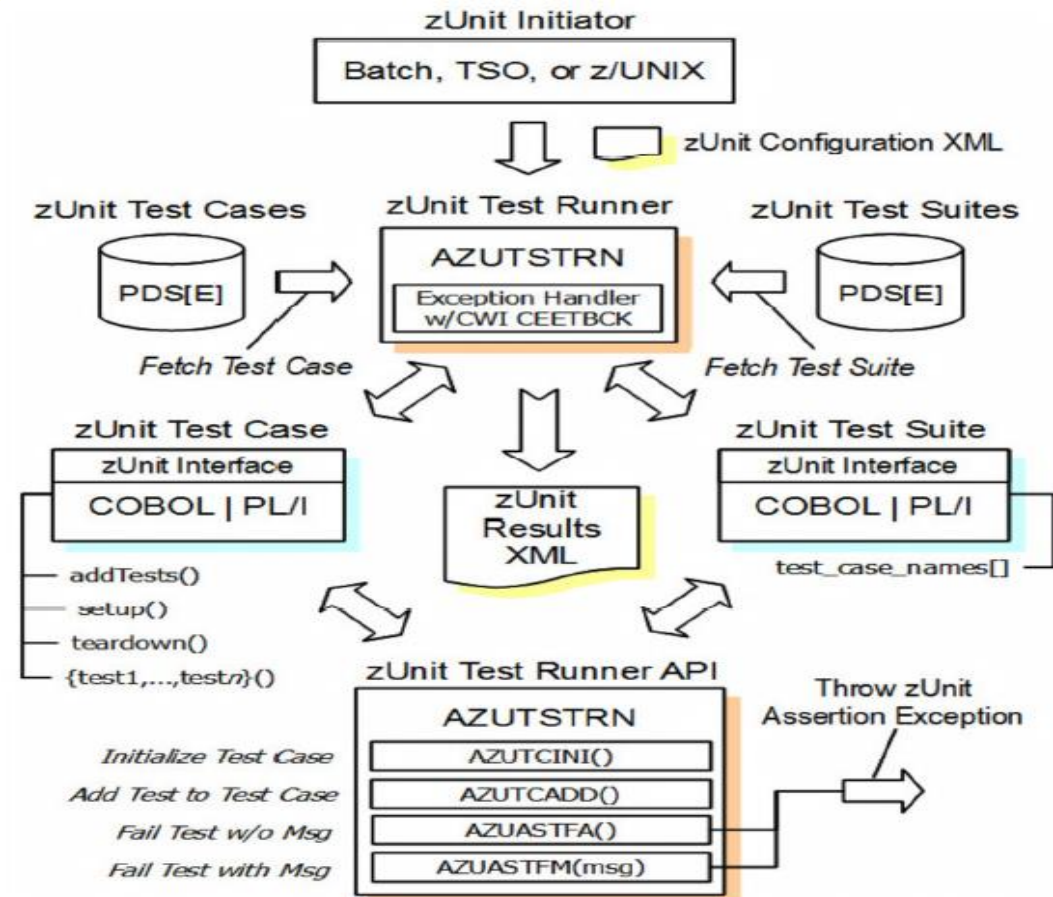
zUnit Initiator

Batch, TSO, or z/UNIX

zUnit Configuration XML

zUnit Test Cases

zUnit Test Runner

zUnit Test Suites

PDS[E]

AZUTSTRN

Exception Handler w/CWI CEETBCK

PDS[E]

Fetch Test Case

Fetch Test Suite

zUnit Test Case

zUnit Interface

COBOL | PL/I

zUnit Results XML

zUnit Test Suite

zUnit Interface

COBOL | PL/I

addTests()

setup()

teardown()

{test1,...,test$n$}()

test_case_names[]

zUnit Test Runner API

AZUTSTRN

Throw zUnit Assertion Exception

Initialize Test Case

AZUTCINI()

Add Test to Test Case

AZUTCADD()

Fail Test w/o Msg

AZUASTFA()

Fail Test with Msg

AZUASTFM(msg)